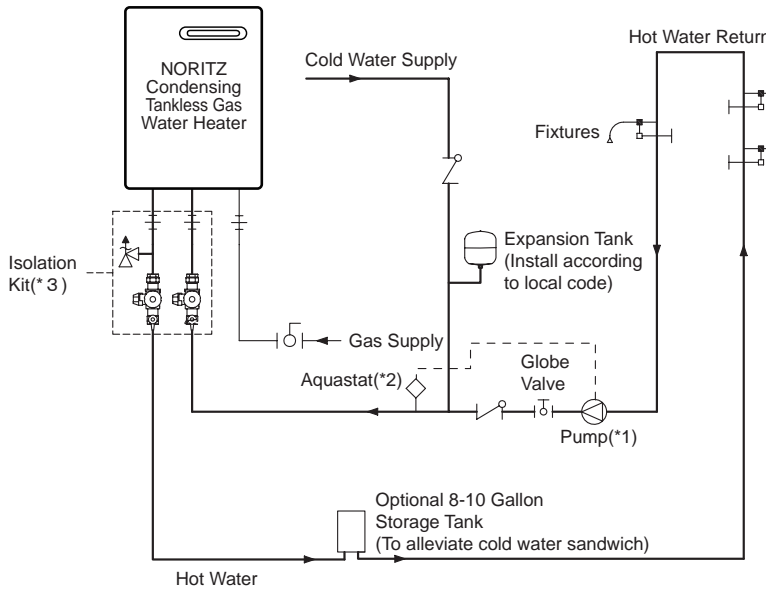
NORITZ Condensing Tankless Gas Water Heater

Cold Water Supply

Hot Water Return

Fixtures

Isolation Kit(* 3 )

Expansion Tank (Install according to local code)

Gas Supply

Aquastat(*2)

Globe Valve

Pump(*1)

Optional 8-10 Gallon Storage Tank (To alleviate cold water sandwich)

Hot Water